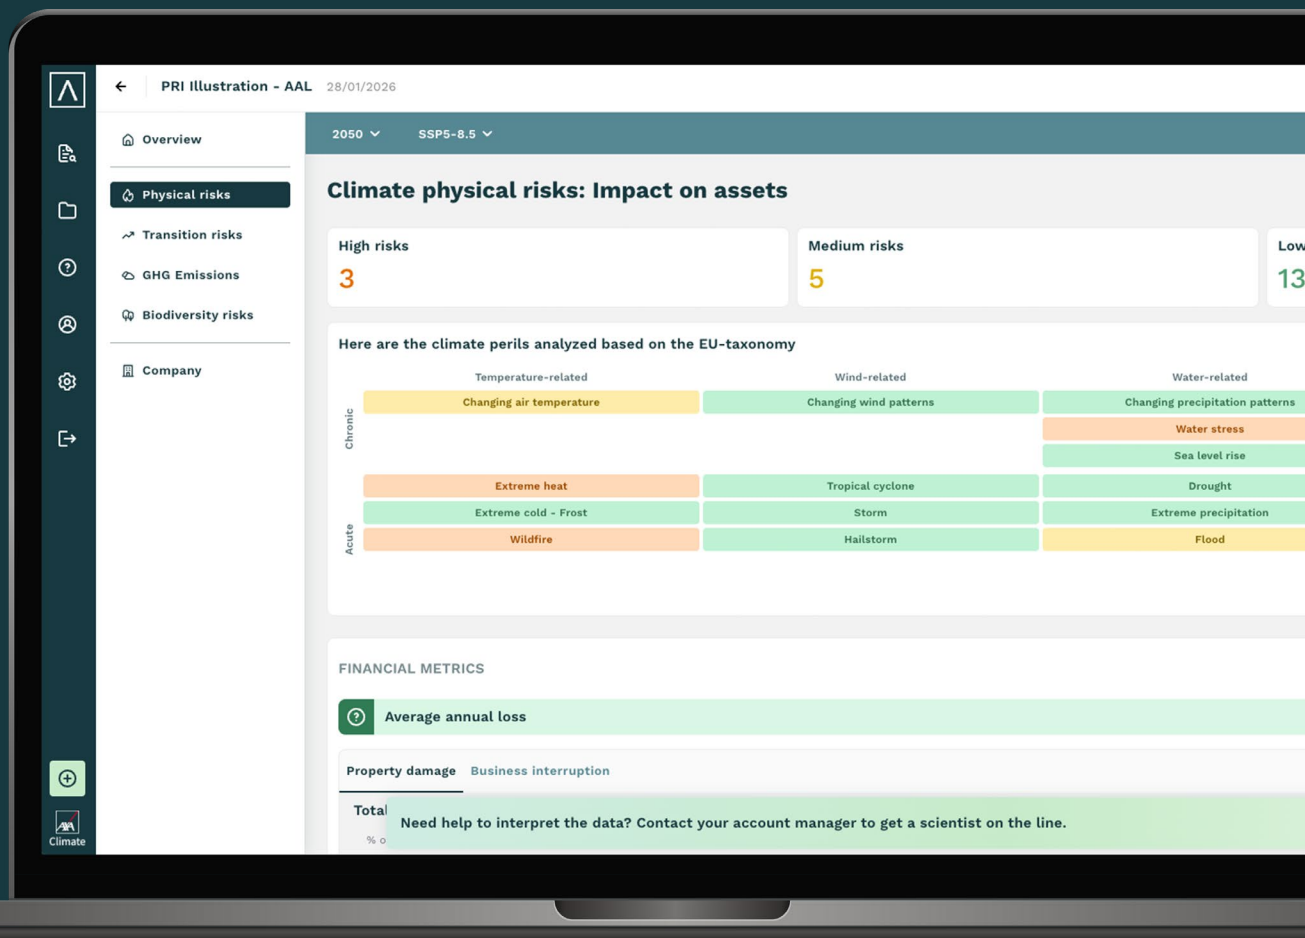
PRI Illustration - AAL 28/01/2026

Overview

Physical risks

Transition risks

GHG Emissions

Biodiversity risks

Company

2050 SSP5-8.5

Climate physical risks: Impact on assets

High risks
3

Medium risks
5

Low
13

Here are the climate perils analyzed based on the EU-taxonomy

| | Temperature-related | Wind-related | Water-related |
|---|---|---|---|
| Chronic | Changing air temperature | Changing wind patterns | Changing precipitation patterns |
| | | | Water stress |
| | | | Sea level rise |
| Acute | Extreme heat | Tropical cyclone | Drought |
| | Extreme cold - Frost | Storm | Extreme precipitation |
| | Wildfire | Hailstorm | Flood |

FINANCIAL METRICS

Average annual loss

Property damage Business interruption

Total
% o

Need help to interpret the data? Contact your account manager to get a scientist on the line.

Climate